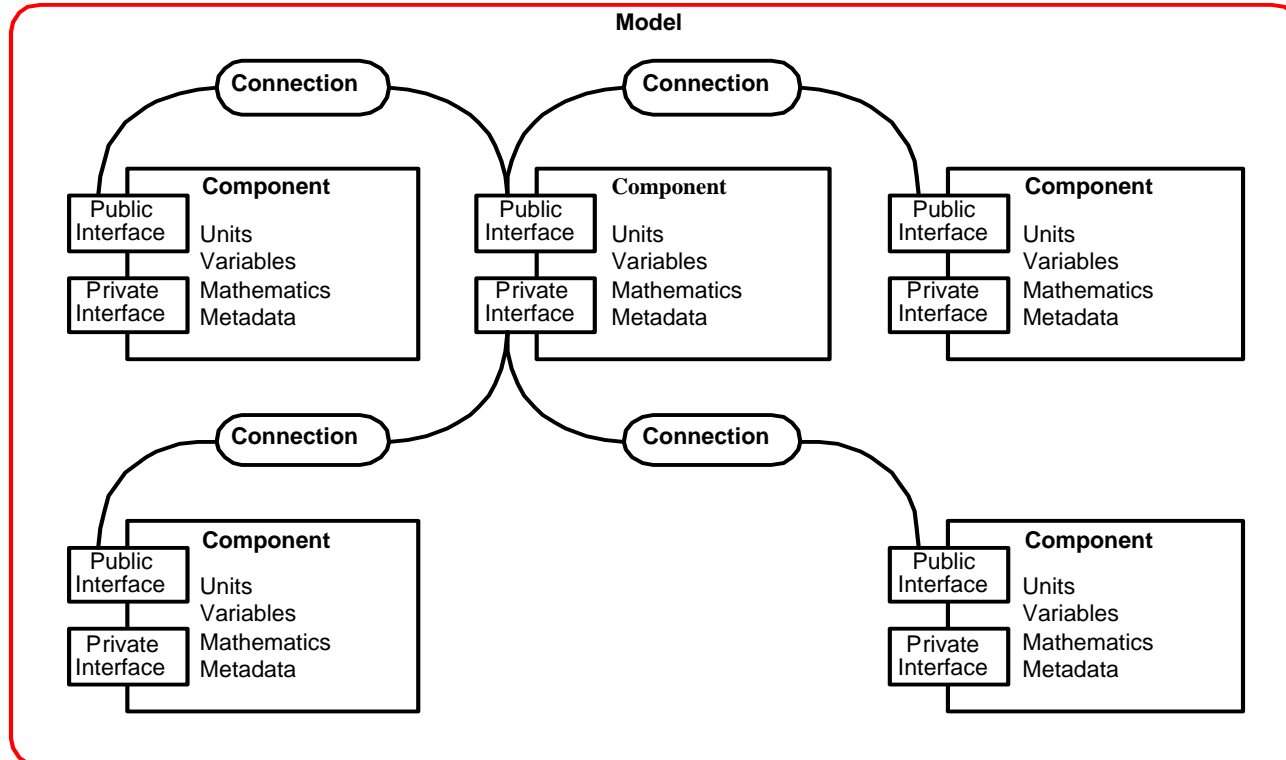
Model

Connection

Connection

Component
Public Interface
Private Interface
Units
Variables
Mathematics
Metadata

Component
Public Interface
Private Interface
Units
Variables
Mathematics
Metadata

Component
Public Interface
Private Interface
Units
Variables
Mathematics
Metadata

Connection

Connection

Component
Public Interface
Private Interface
Units
Variables
Mathematics
Metadata

Component
Public Interface
Private Interface
Units
Variables
Mathematics
Metadata